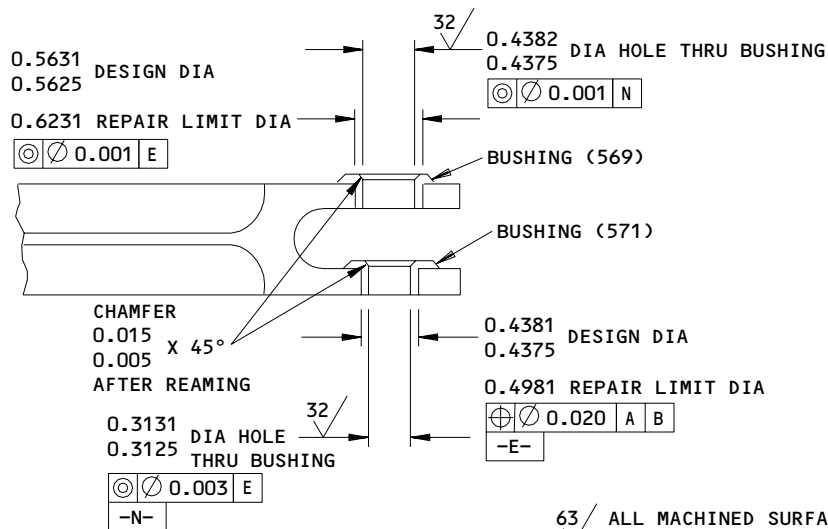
32

0.5631
0.5625 DESIGN DIA

0.4382
0.4375 DIA HOLE THRU BUSHING

| ◎ | ∅ 0.001 | N |

0.6231 REPAIR LIMIT DIA

| ◎ | ∅ 0.001 | E |

BUSHING (569)

BUSHING (571)

CHAMFER
0.015
0.005 X 45°
AFTER REAMING

0.4381
0.4375 DESIGN DIA

0.4981 REPAIR LIMIT DIA

| ⌖ | ∅ 0.020 | A | B |

-E-

32

0.3131
0.3125 DIA HOLE THRU BUSHING

| ◎ | ∅ 0.003 | E |

-N-

63 ALL MACHINED SURFA